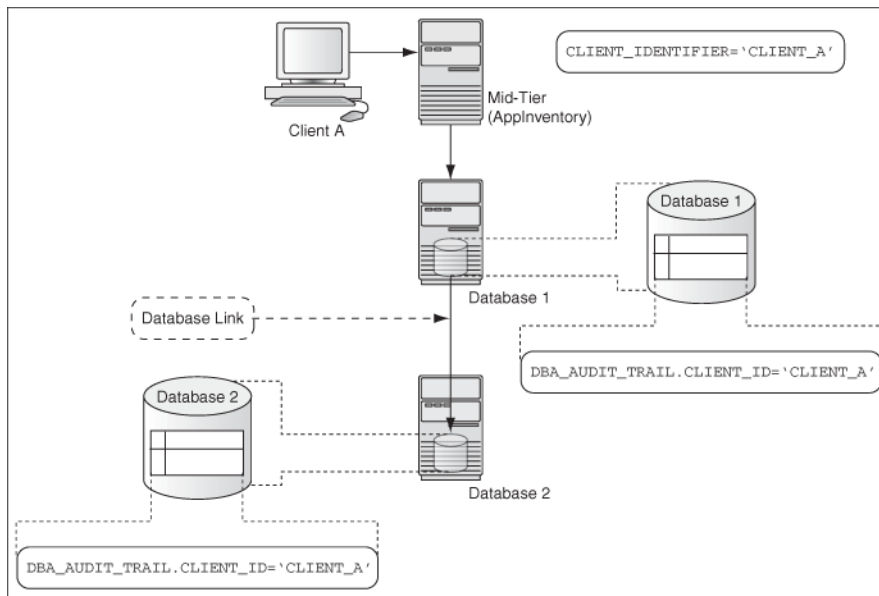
Client A

Mid-Tier
(AppInventory)

CLIENT_IDENTIFIER='CLIENT_A'

Database 1

Database 1

Database Link

DBA_AUDIT_TRAIL.CLIENT_ID='CLIENT_A'

Database 2

Database 2

DBA_AUDIT_TRAIL.CLIENT_ID='CLIENT_A'